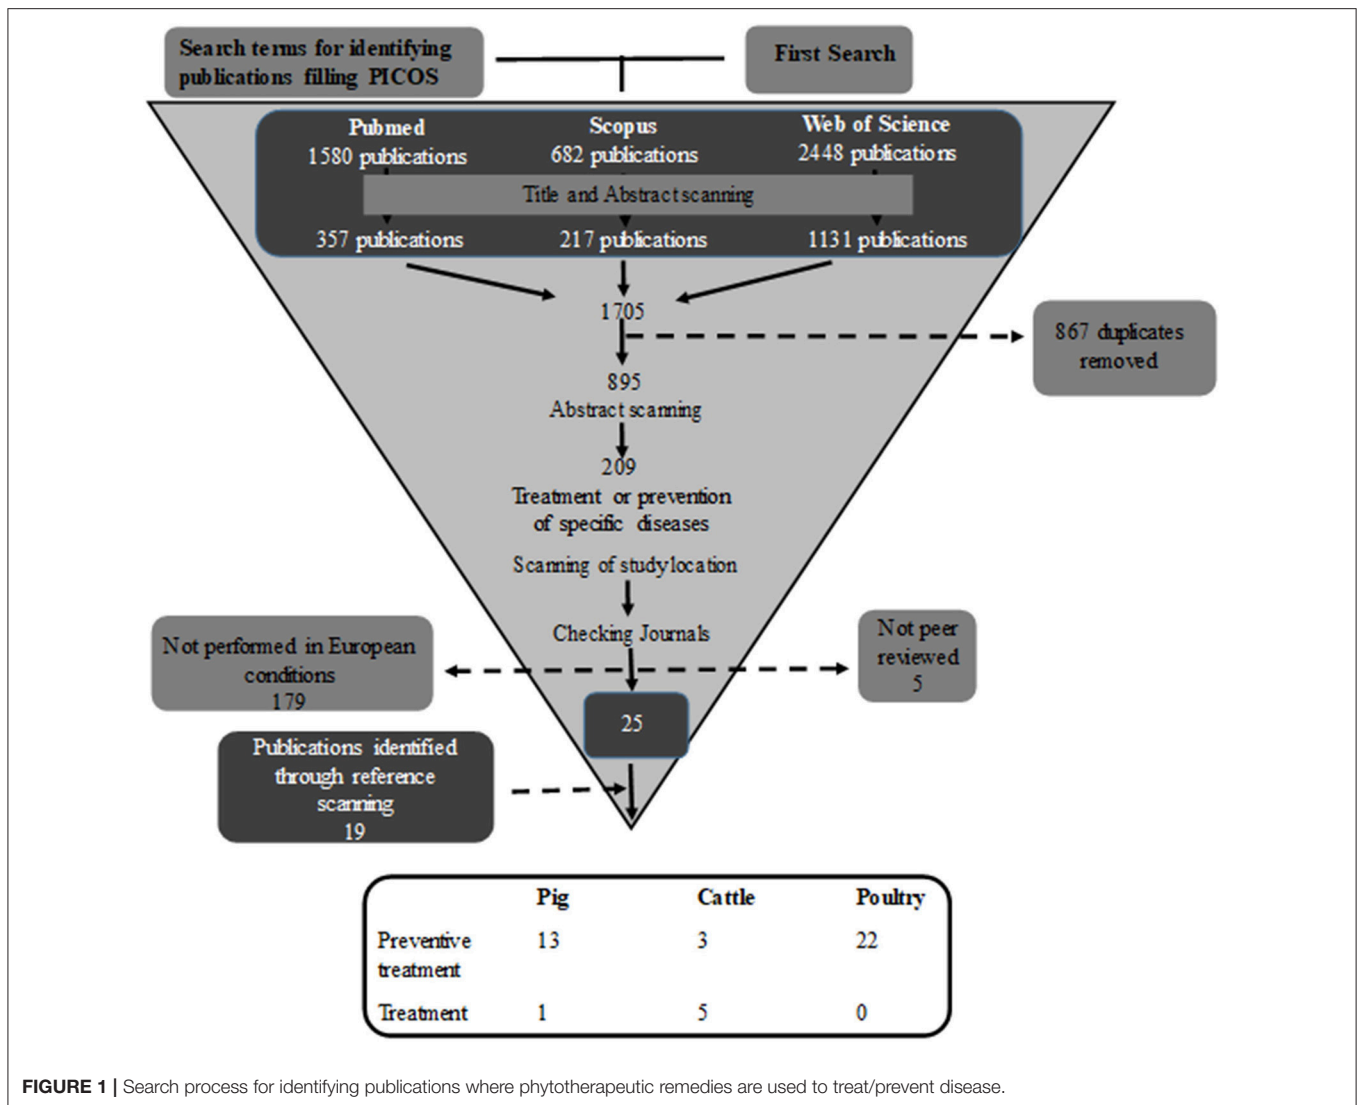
Search terms for identifying publications filling PICOS

First Search

Pubmed
1580 publications

Scopus
682 publications

Web of Science
2448 publications

Title and Abstract scanning

357 publications

217 publications

1131 publications

1705

867 duplicates removed

895
Abstract scanning

209
Treatment or prevention of specific diseases

Scanning of study location

Checking Journals

Not performed in European conditions
179

Not peer reviewed
5

25

Publications identified through reference scanning
19

| | Pig | Cattle | Poultry |
|---|---|---|---|
| Preventive treatment | 13 | 3 | 22 |
| Treatment | 1 | 5 | 0 |

FIGURE 1 | Search process for identifying publications where phytotherapeutic remedies are used to treat/prevent disease.